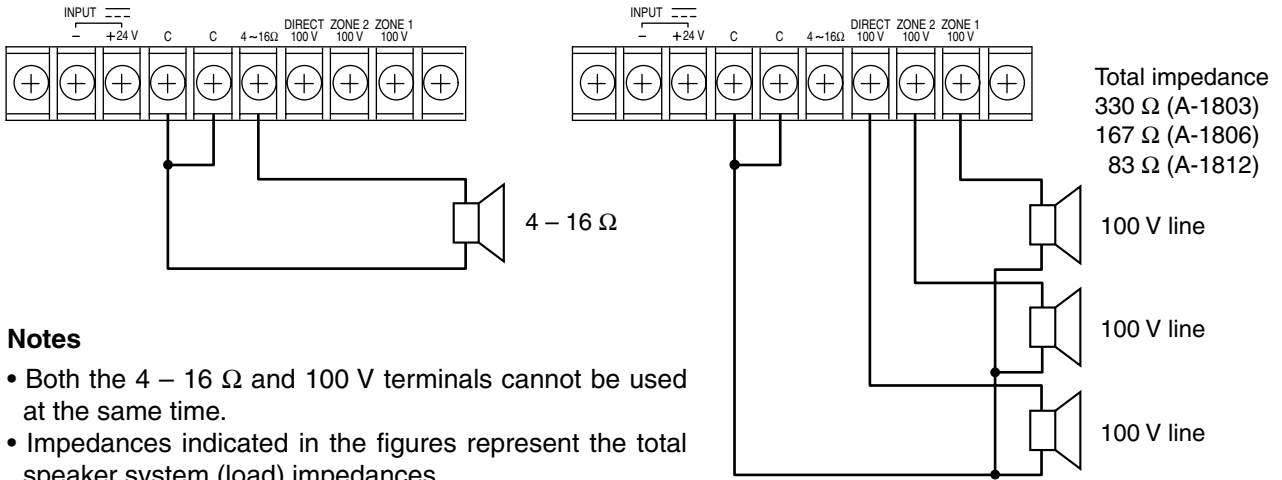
INPUT
– +24 V C C 4 ~ 16Ω DIRECT 100 V ZONE 2 100 V ZONE 1 100 V

4 – 16 Ω

INPUT
– +24 V C C 4 ~ 16Ω DIRECT 100 V ZONE 2 100 V ZONE 1 100 V

Total impedance
330 Ω (A-1803)
167 Ω (A-1806)
83 Ω (A-1812)

100 V line

100 V line

100 V line

**Notes**

• Both the 4 – 16 Ω and 100 V terminals cannot be used at the same time.
• Impedances indicated in the figures represent the total speaker system (load) impedances.